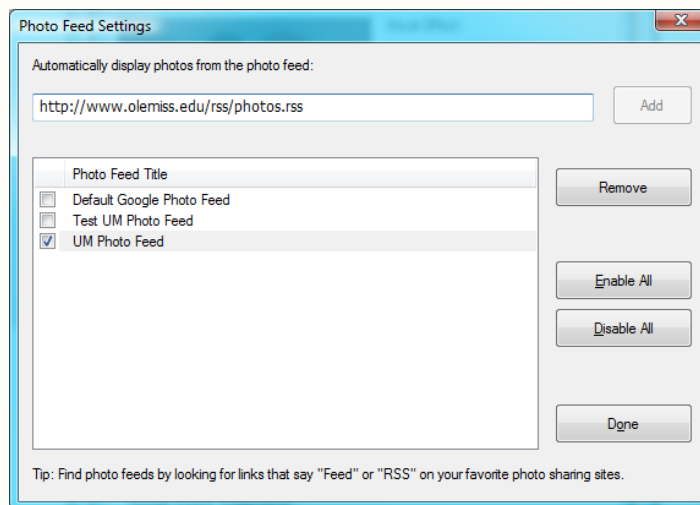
Photo Feed Settings

Automatically display photos from the photo feed:

http://www.olemiss.edu/rss/photos.rss

Add

Photo Feed Title
Default Google Photo Feed
Test UM Photo Feed
UM Photo Feed

Remove

Enable All

Disable All

Done

Tip: Find photo feeds by looking for links that say "Feed" or "RSS" on your favorite photo sharing sites.